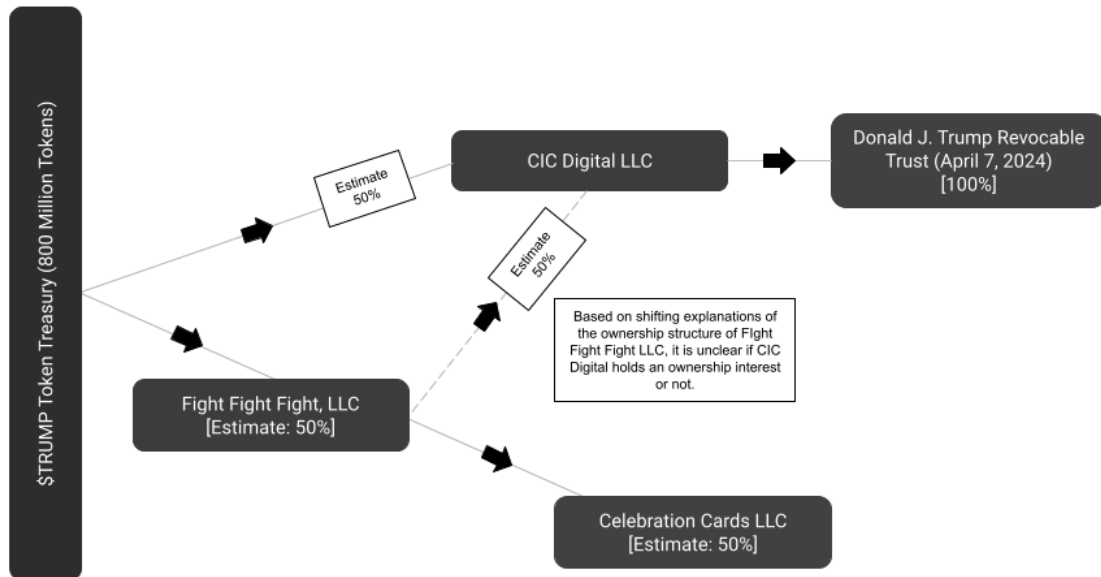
$TRUMP Token Treasury (800 Million Tokens)

Estimate 50%

CIC Digital LLC

Donald J. Trump Revocable Trust (April 7, 2024) [100%]

Estimate 50%

Based on shifting explanations of the ownership structure of FIght Fight Fight LLC, it is unclear if CIC Digital holds an ownership interest or not.

Fight Fight Fight, LLC [Estimate: 50%]

Celebration Cards LLC [Estimate: 50%]